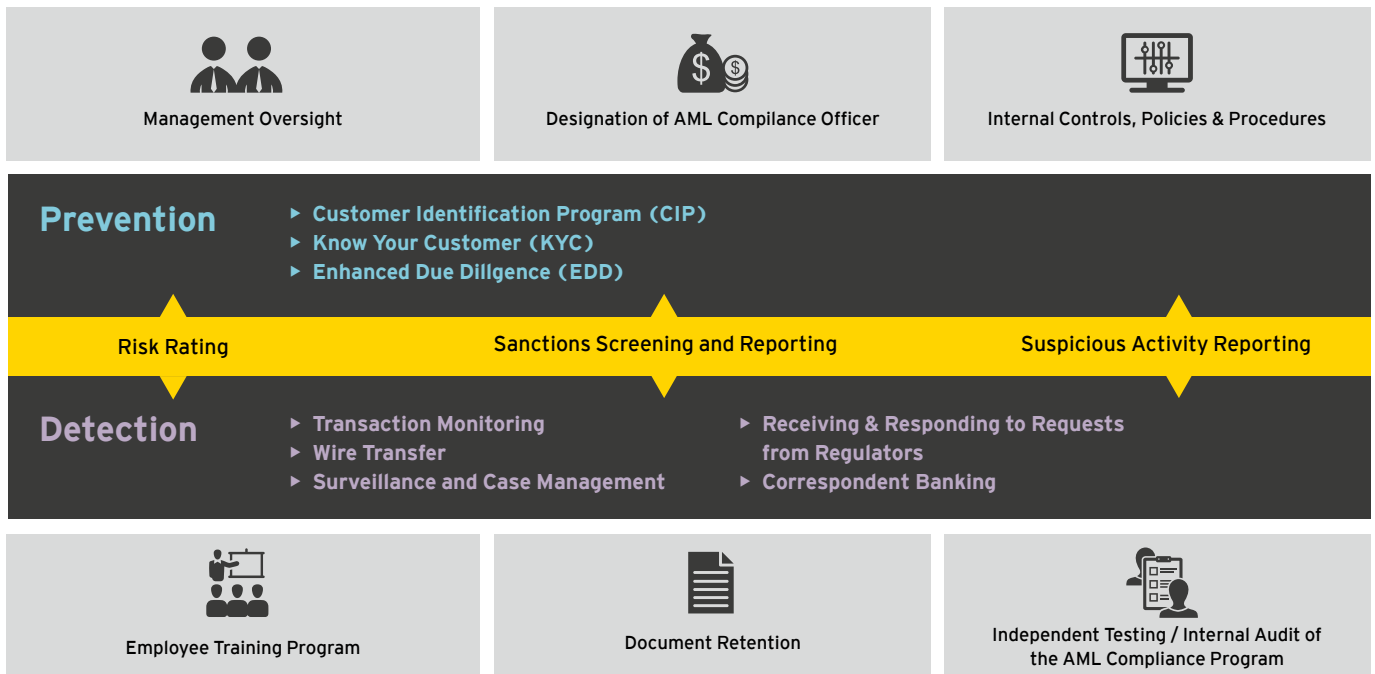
Management Oversight

Designation of AML Compilance Officer

Internal Controls, Policies & Procedures

Prevention

Customer Identification Program (CIP)
Know Your Customer (KYC)
Enhanced Due Diligence (EDD)

Risk Rating

Sanctions Screening and Reporting

Suspicious Activity Reporting

Detection

Transaction Monitoring
Wire Transfer
Surveillance and Case Management

Receiving & Responding to Requests from Regulators
Correspondent Banking

Employee Training Program

Document Retention

Independent Testing / Internal Audit of the AML Compliance Program